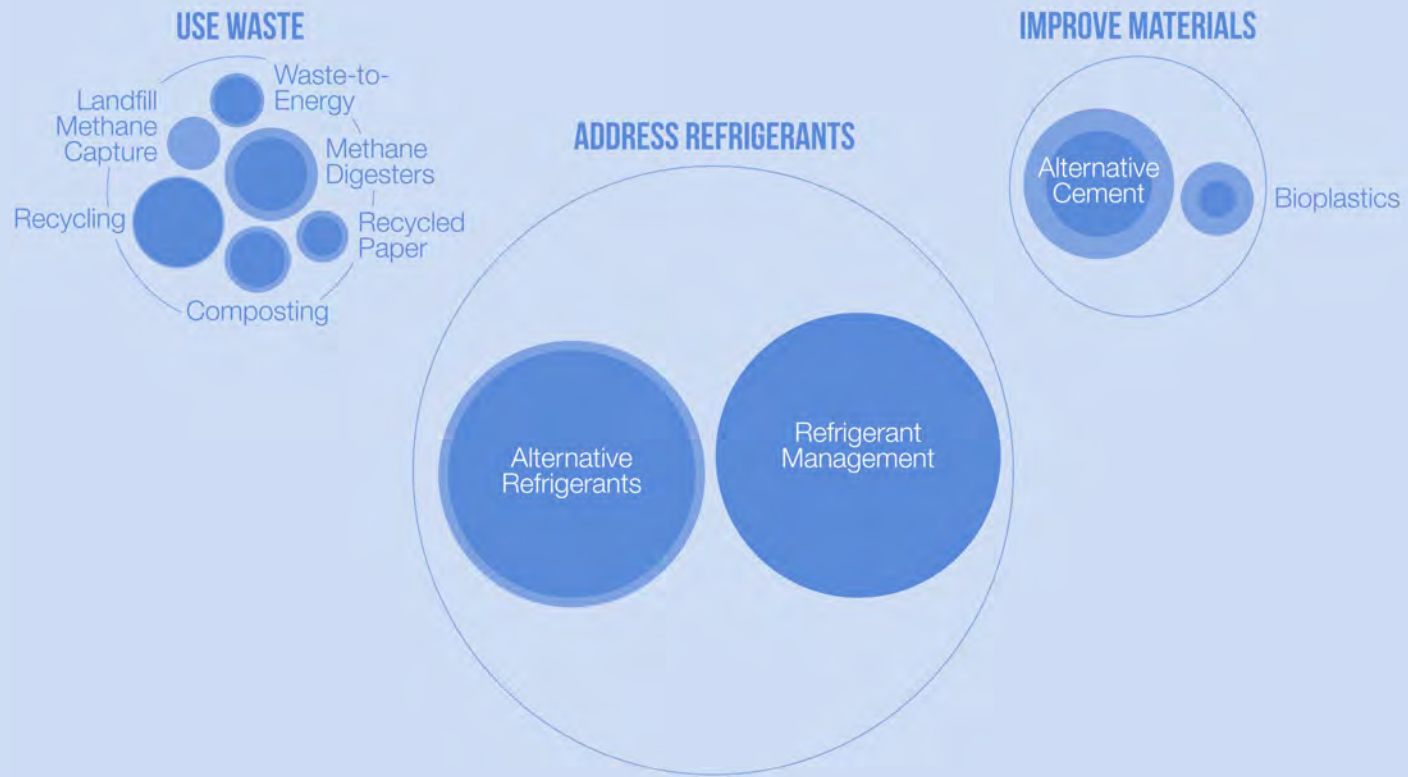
USE WASTE

Landfill Methane Capture

Waste-to-Energy

Methane Digesters

Recycling

Recycled Paper

Composting

ADDRESS REFRIGERANTS

Alternative Refrigerants

Refrigerant Management

IMPROVE MATERIALS

Alternative Cement

Bioplastics